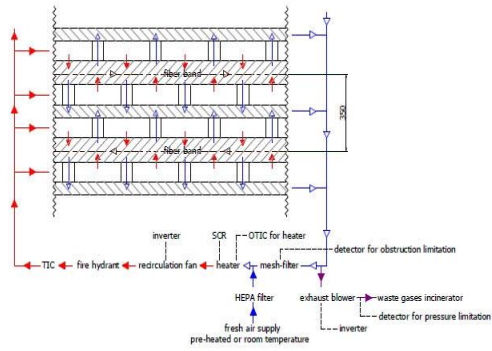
fiber band

350

fiber band

inverter

SCR

OTIC for heater

detector for obstruction limitation

TIC

fire hydrant

recirculation fan

heater

mesh-filter

HEPA filter

fresh air supply
pre-heated or room temperature

exhaust blower

waste gases incinerator

detector for pressure limitation

inverter